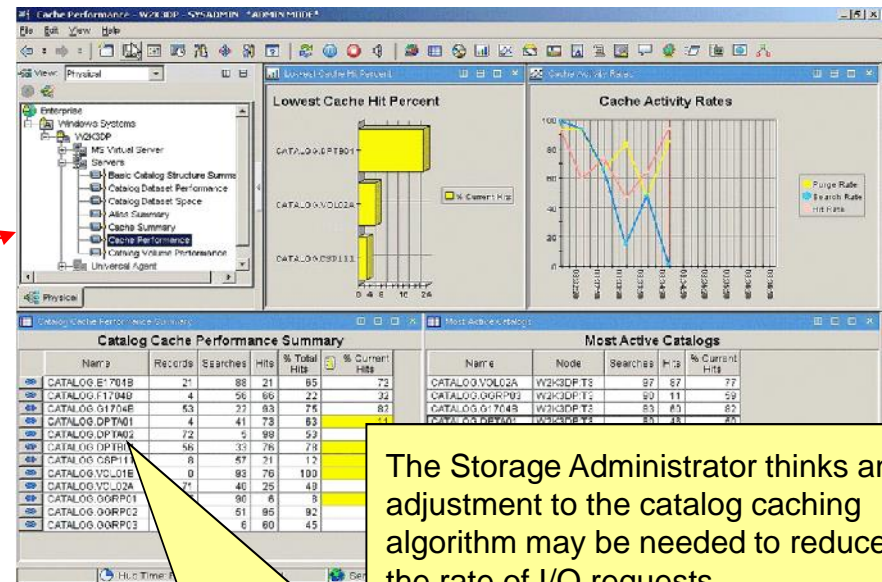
Cache Performance - W2K3DP - SYSADMIN *ADMIN MODE*
File Edit View Help

View: Physical

Enterprise
Windows Systems
W2K3DP
MS Virtual Server
Servers
Basic Catalog Structure Summ
Catalog Dataset Performance
Catalog Dataset Space
Alias Summary
Cache Summary
Cache Performance
Catalog Volume Performance
Universal Agent

Physical

Lowest Cache Hit Percent

Lowest Cache Hit Percent

CATALOG.DPTB01
CATALOG.VOL02A
CATALOG.CSP111

% Current Hits

0 4 8 16 24

Cache Activity Rates

Cache Activity Rates

100
80
60
40
20
0

Purge Rate
Search Rate
Hit Rate

Catalog Cache Performance Summary

Catalog Cache Performance Summary

| | Name | Records | Searches | Hits | % Total Hits | | % Current Hits |
|---|---|---|---|---|---|---|---|
| | CATALOG.E1704B | 21 | 88 | 21 | 85 | | 73 |
| | CATALOG.F1704B | 4 | 56 | 66 | 22 | | 32 |
| | CATALOG.G1704B | 53 | 22 | 63 | 75 | | 82 |
| | CATALOG.DPTA01 | 4 | 41 | 73 | 63 | | |
| | CATALOG.DPTA02 | 72 | 5 | 98 | 53 | | |
| | CATALOG.DPTB01 | 56 | 33 | 76 | 78 | | |
| | CATALOG.CSP11 | 8 | 47 | 21 | 12 | | |
| | CATALOG.VOL01B | 0 | 93 | 76 | 100 | | |
| | CATALOG.VOL02A | 71 | 40 | 25 | 49 | | |
| | CATALOG.GGRP01 | 5 | 90 | 6 | 8 | | |
| | CATALOG.GGRP02 | | 51 | 95 | 92 | | |
| | CATALOG.GGRP03 | | 6 | 60 | 45 | | |

Most Active Catalogs

Most Active Catalogs

| Name | Node | Searches | Hits | % Current Hits |
|---|---|---|---|---|
| CATALOG.VOL03A | W2K3DP:T3 | 97 | 87 | 77 |
| CATALOG.GGRP03 | W2K3DP:T3 | 90 | 11 | 59 |
| CATALOG.G1704B | W2K3DP:T3 | 83 | 60 | 82 |
| CATALOG.DPTA01 | W2K3DP:T3 | 80 | 48 | 60 |

The Storage Administrator thinks an adjustment to the catalog caching algorithm may be needed to reduce the rate of I/O requests

Hub Time